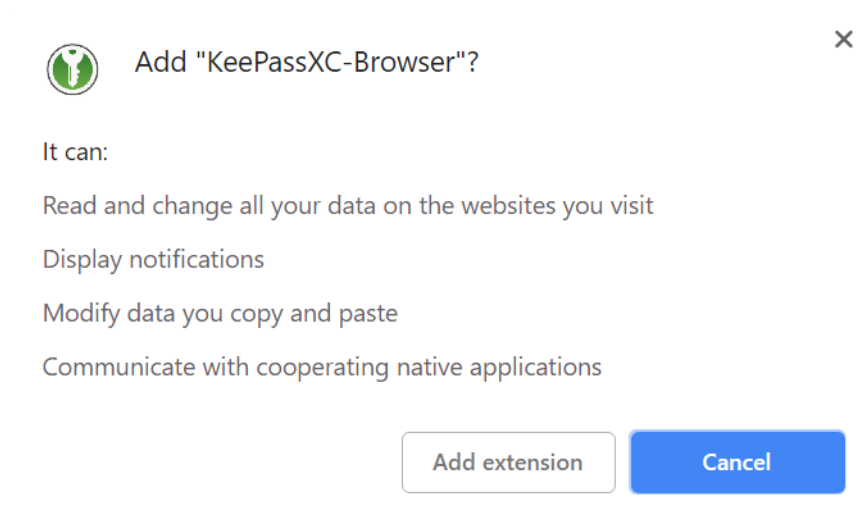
Add "KeePassXC-Browser"?

×

It can:

Read and change all your data on the websites you visit

Display notifications

Modify data you copy and paste

Communicate with cooperating native applications

Add extension

Cancel